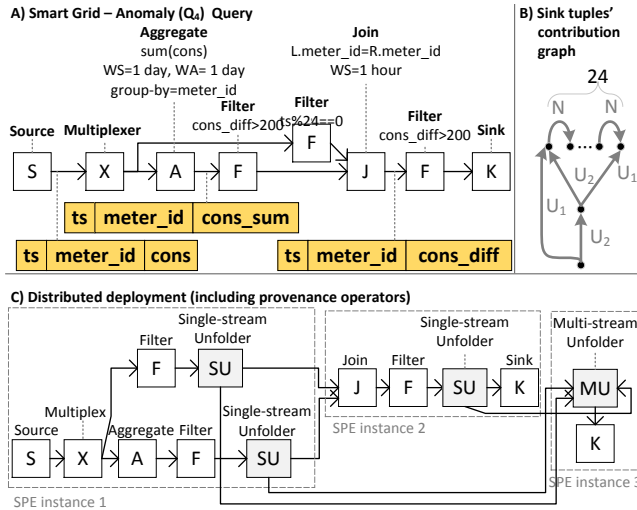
A) Smart Grid – Anomaly ($Q_4$) Query

B) Sink tuples' contribution graph

Aggregate
sum(cons)
WS=1 day, WA= 1 day
group-by=meter_id

Join
L.meter_id=R.meter_id
WS=1 hour

Filter
ts%24==0

Source Multiplexer

Filter
cons_diff>200

Filter
cons_diff>200

Sink

S X A F F J F K

| ts | meter_id | cons_sum |
|---|---|---|

| ts | meter_id | cons |
|---|---|---|

| ts | meter_id | cons_diff |
|---|---|---|

24
N N
...
$U_2$ $U_1$
$U_1$
$U_2$

C) Distributed deployment (including provenance operators)

Filter
F
Single-stream Unfolder
SU
Multiplex
Source
S X
Aggregate Filter
A F
Single-stream Unfolder
SU
SPE instance 1

Join Filter
J F
Single-stream Unfolder
SU
Sink
K
SPE instance 2

Multi-stream Unfolder
MU
K
SPE instance 3